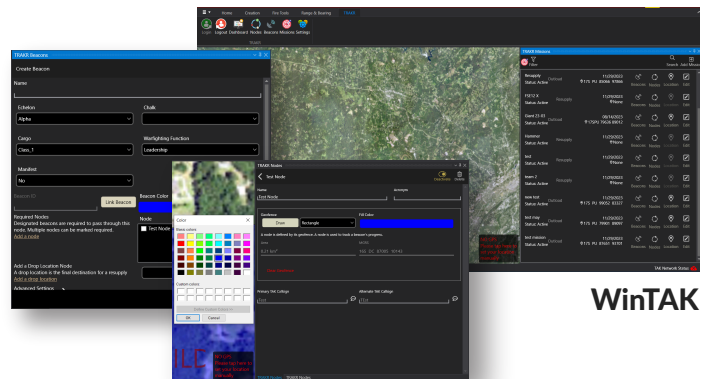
Home Creation Pen Tools Range & Bearing TRAKR

Login Logout Dashboard Nodes Beacons Missions Settings

TRAKR Beacons

Create Beacon

Name

Echelon
Alpha

Chalk

Cargo
Class_1

Warfighting Function
Leadership

Manifest
No

Link Beacon

Beacon Color

Required Nodes
Designated beacons are required to pass through this node. Multiple nodes can be marked required.
Add a node

Node
Test Node

Add a Drop Location Node
A drop location is the final destination for a resupply
Add a location

Advanced Settings

Color

Basic colors:

Custom colors:

OK Cancel

TRAKR Nodes

Test Node

Name
Test Node

Acronym

Geofence
Draw Rectangle

Fill Color

A node is defined by its geofence. A node is used to track a beacon's progress.

Primary Net Callsign

Alternate Net Callsign

TRAKR Missions

Filter

Search Add Mission

Resupply Status Active
11/29/2023 175 PU 09066 97866
Beacons Nodes Location Edit

15X12 X Status Active Resupply
11/29/2023 None

Giant 21-01 Status Active
08/14/2023 175PU 79526 89012

Hammer Status Active
11/29/2023 None

test Status Active
11/29/2023 None

team 2 Status Active
11/29/2023 None

tests test Status Active
11/29/2023 175 PU 96052 83337

Test map Status Active
11/29/2023 175 PU 79691 78997

Test mission Status Active
11/29/2023 175 PU 87451 93701

TAK Network Status

WinTAK